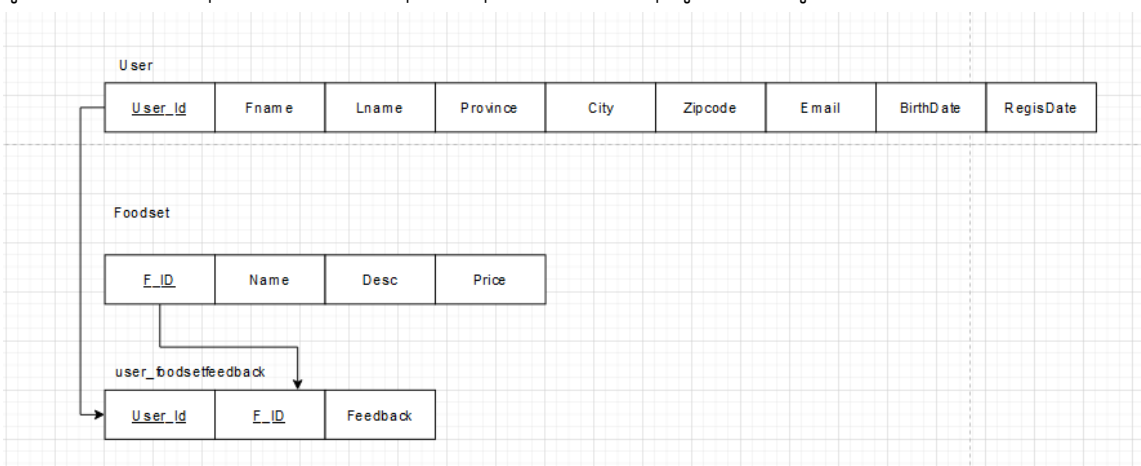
User

| User_Id | Fname | Lname | Province | City | Zipcode | Email | BirthDate | RegisDate |
|---|---|---|---|---|---|---|---|---|

Foodset

| F_ID | Name | Desc | Price |
|---|---|---|---|

user_foodsetfeedback

| User_Id | F_ID | Feedback |
|---|---|---|